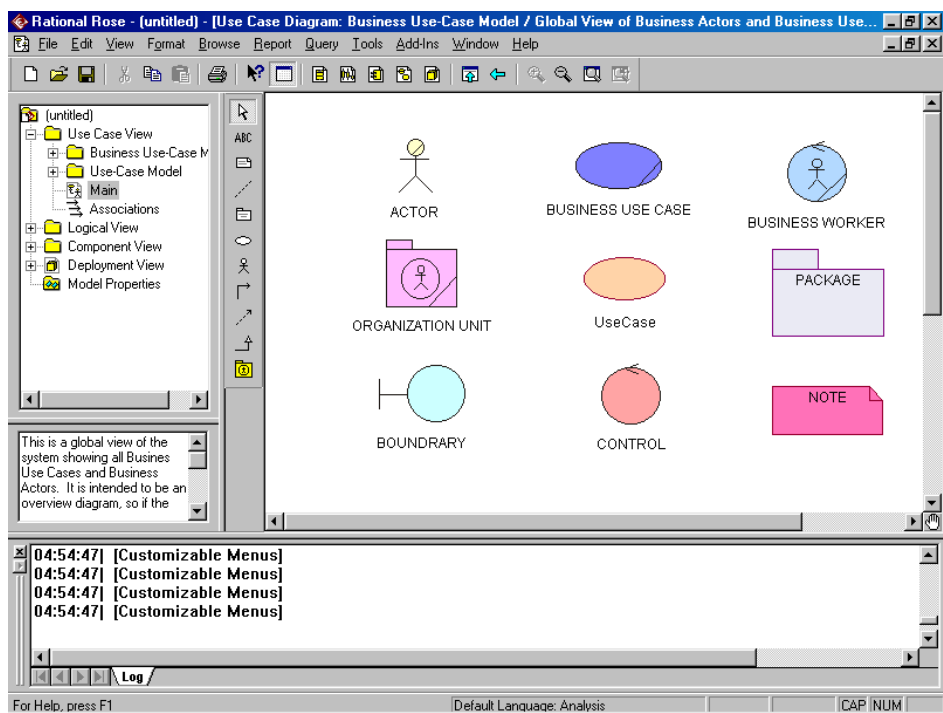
Rational Rose - [untitled] - [Use Case Diagram: Business Use-Case Model / Global View of Business Actors and Business Use...

File Edit View Format Browse Report Query Tools Add-Ins Window Help

(untitled)
Use Case View
Business Use-Case M
Use-Case Model
Main
Associations
Logical View
Component View
Deployment View
Model Properties

ABC

This is a global view of the system showing all Busines Use Cases and Business Actors. It is intended to be an overview diagram, so if the

ACTOR

BUSINESS USE CASE

BUSINESS WORKER

ORGANIZATION UNIT

UseCase

PACKAGE

BOUNDRARY

CONTROL

NOTE

04:54:47| [Customizable Menus]
04:54:47| [Customizable Menus]
04:54:47| [Customizable Menus]
04:54:47| [Customizable Menus]

Log

For Help, press F1

Default Language: Analysis

CAP NUM